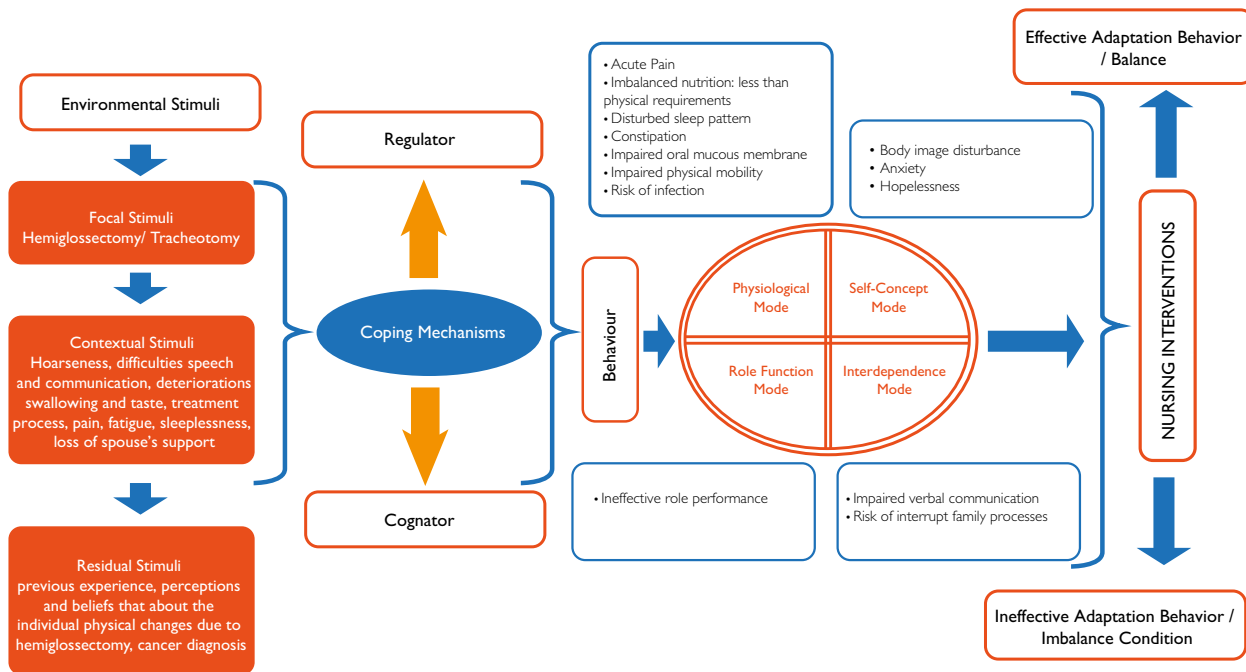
Environmental Stimuli

Focal Stimuli
Hemiglossectomy/ Tracheotomy

Contextual Stimuli
Hoarseness, difficulties speech and communication, deteriorations swallowing and taste, treatment process, pain, fatigue, sleeplessness, loss of spouse's support

Residual Stimuli
previous experience, perceptions and beliefs that about the individual physical changes due to hemiglossectomy, cancer diagnosis

Regulator

Coping Mechanisms

Cognator

Behaviour

• Acute Pain
• Imbalanced nutrition: less than physical requirements
• Disturbed sleep pattern
• Constipation
• Impaired oral mucous membrane
• Impaired physical mobility
• Risk of infection

• Body image disturbance
• Anxiety
• Hopelessness

Physiological Mode

Self-Concept Mode

Role Function Mode

Interdependence Mode

• Ineffective role performance

• Impaired verbal communication
• Risk of interrupt family processes

Effective Adaptation Behavior / Balance

NURSING INTERVENTIONS

Ineffective Adaptation Behavior / Imbalance Condition